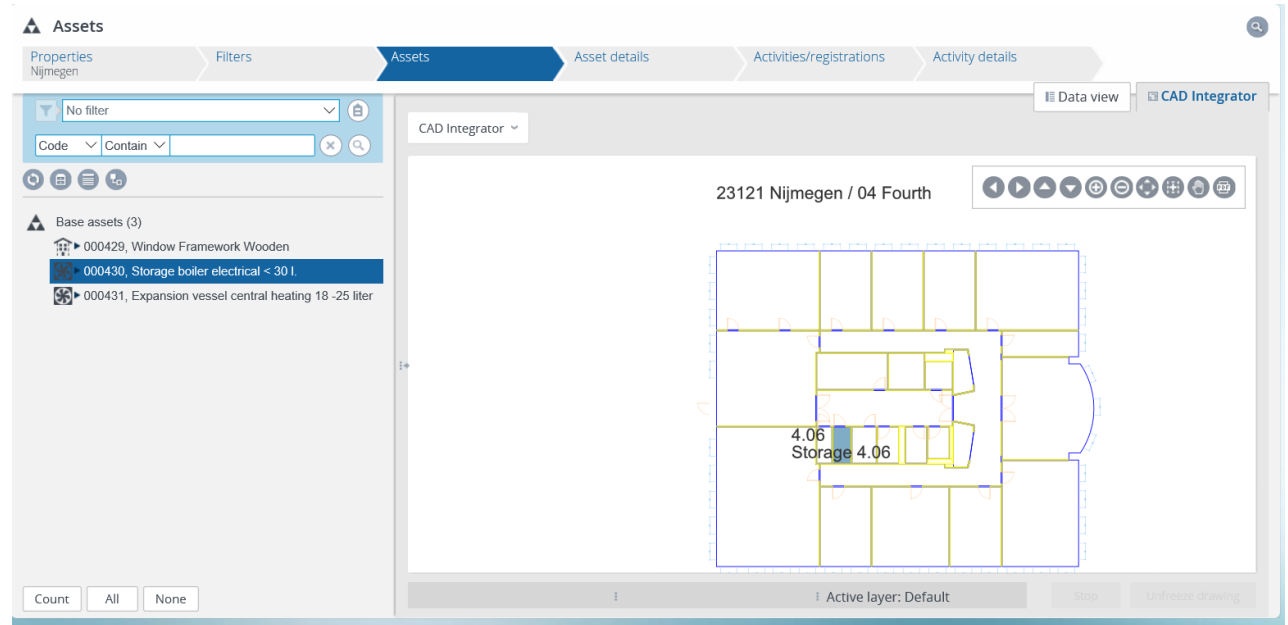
Assets

Properties
Nijmegen

Filters

Assets

Asset details

Activities/registrations

Activity details

Data view

CAD Integrator

No filter

Code

Contain

Base assets (3)

000429, Window Framework Wooden

000430, Storage boiler electrical < 30 l.

000431, Expansion vessel central heating 18 -25 liter

CAD Integrator

23121 Nijmegen / 04 Fourth

4.06
Storage 4.06

Active layer: Default

Stop

Unfreeze drawing

Count

All

None